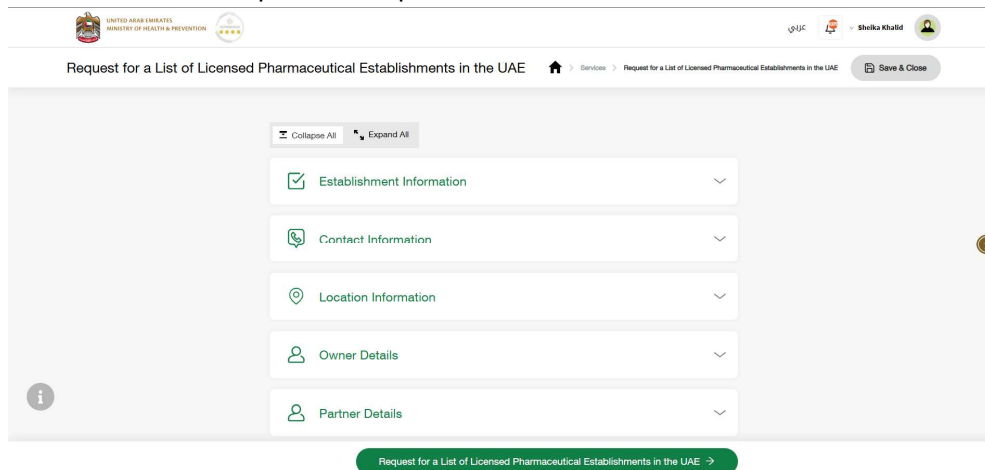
UNITED ARAB EMIRATES
MINISTRY OF HEALTH & PREVENTION

عربي

Sheika Khalid

Request for a List of Licensed Pharmaceutical Establishments in the UAE

Services > Request for a List of Licensed Pharmaceutical Establishments in the UAE

Save & Close

Collapse All

Expand All

Establishment Information

Contact Information

Location Information

Owner Details

Partner Details

Request for a List of Licensed Pharmaceutical Establishments in the UAE →